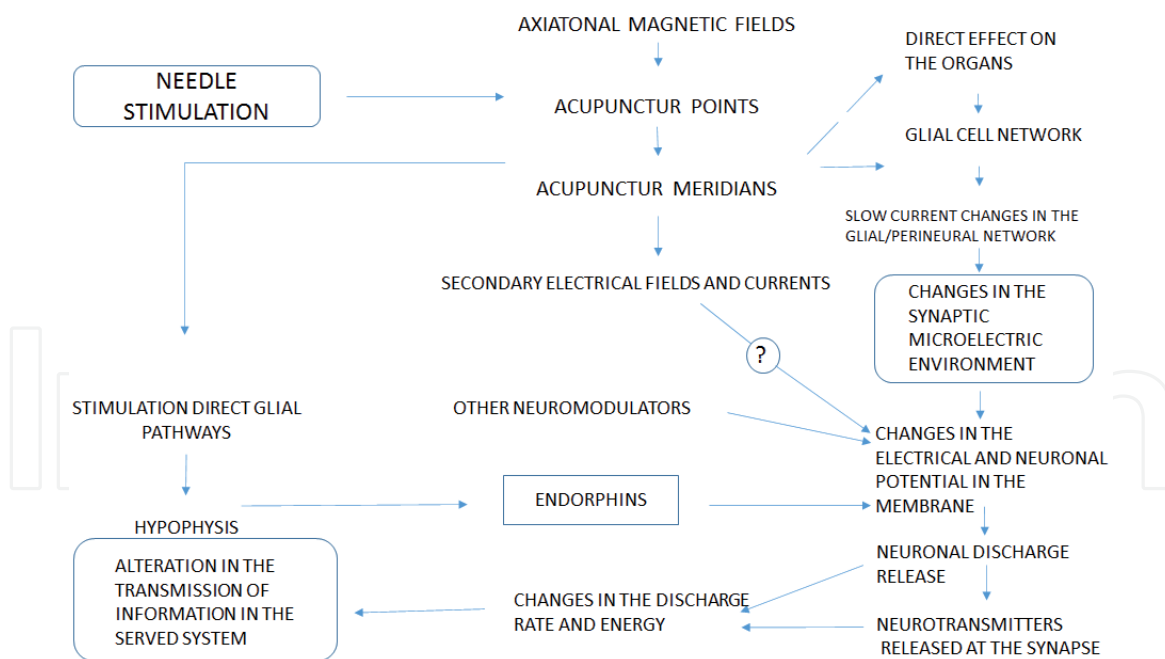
AXIATONAL MAGNETIC FIELDS

NEEDLE STIMULATION

ACUPUNCTUR POINTS

ACUPUNCTUR MERIDIANS

DIRECT EFFECT ON THE ORGANS

GLIAL CELL NETWORK

SLOW CURRENT CHANGES IN THE GLIAL/PERINEURAL NETWORK

CHANGES IN THE SYNAPTIC MICROELECTRIC ENVIRONMENT

SECONDARY ELECTRICAL FIELDS AND CURRENTS

?

STIMULATION DIRECT GLIAL PATHWAYS

OTHER NEUROMODULATORS

CHANGES IN THE ELECTRICAL AND NEURONAL POTENTIAL IN THE MEMBRANE

HYPOPHYSIS

ENDORPHINS

ALTERATION IN THE TRANSMISSION OF INFORMATION IN THE SERVED SYSTEM

NEURONAL DISCHARGE RELEASE

CHANGES IN THE DISCHARGE RATE AND ENERGY

NEUROTRANSMITTERS RELEASED AT THE SYNAPSE